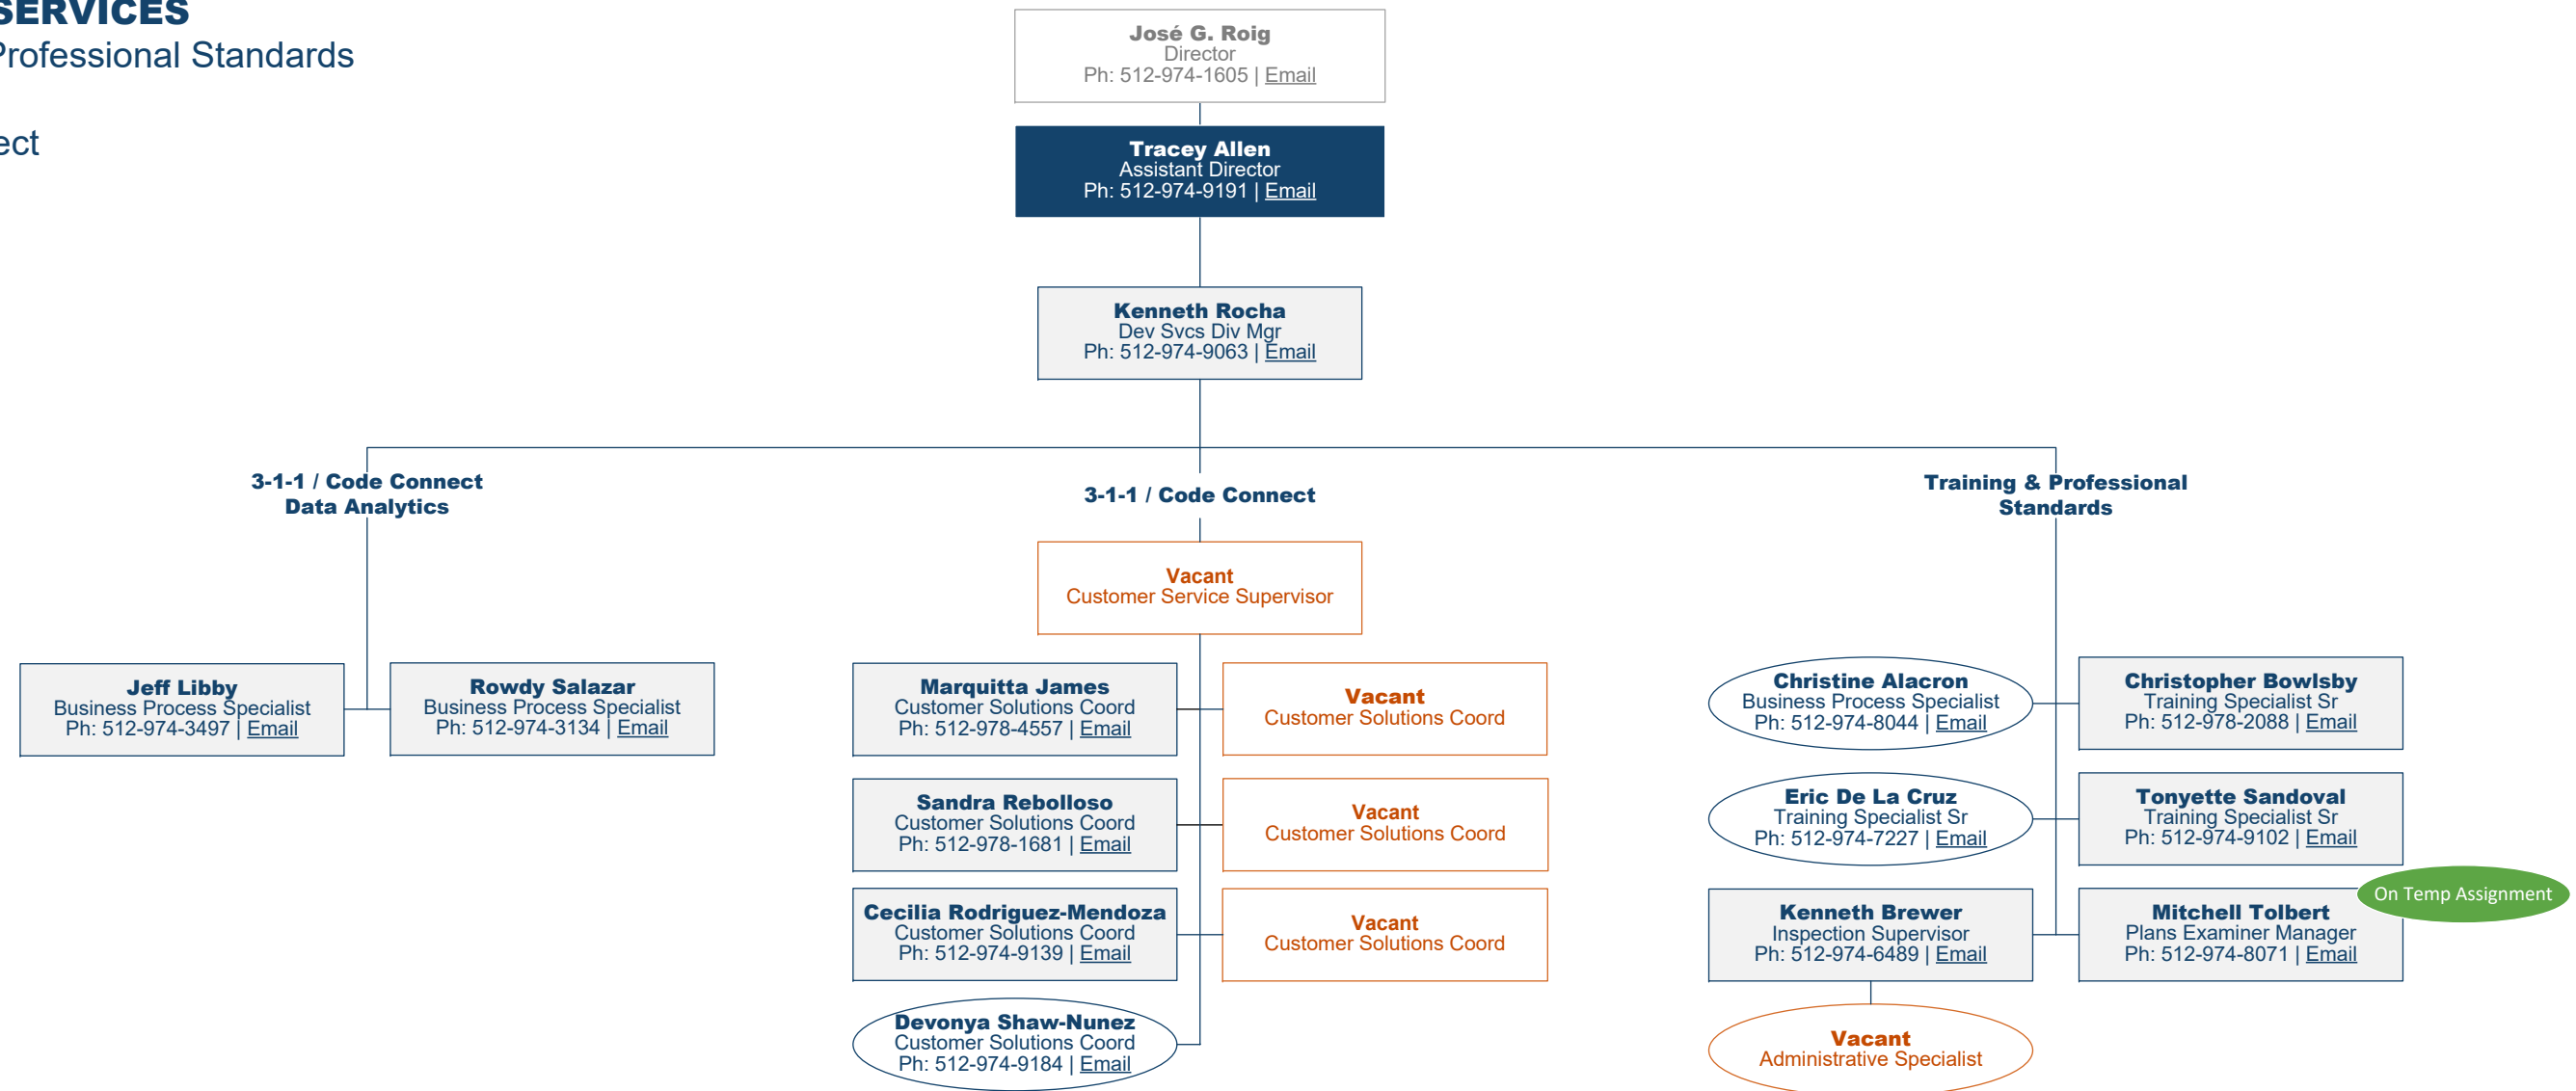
SERVICES
rofessional Standards

ect

José G. Roig
Director
Ph: 512-974-1605 | Email

Tracey Allen
Assistant Director
Ph: 512-974-9191 | Email

Kenneth Rocha
Dev Svcs Div Mgr
Ph: 512-974-9063 | Email

3-1-1 / Code Connect
Data Analytics

Jeff Libby
Business Process Specialist
Ph: 512-974-3497 | Email

Rowdy Salazar
Business Process Specialist
Ph: 512-974-3134 | Email

3-1-1 / Code Connect

Vacant
Customer Service Supervisor

Marquitta James
Customer Solutions Coord
Ph: 512-978-4557 | Email

Vacant
Customer Solutions Coord

Sandra Rebolloso
Customer Solutions Coord
Ph: 512-978-1681 | Email

Vacant
Customer Solutions Coord

Cecilia Rodriguez-Mendoza
Customer Solutions Coord
Ph: 512-974-9139 | Email

Vacant
Customer Solutions Coord

Devonya Shaw-Nunez
Customer Solutions Coord
Ph: 512-974-9184 | Email

Training & Professional Standards

Christine Alacron
Business Process Specialist
Ph: 512-974-8044 | Email

Christopher Bowlsby
Training Specialist Sr
Ph: 512-978-2088 | Email

Eric De La Cruz
Training Specialist Sr
Ph: 512-974-7227 | Email

Tonyette Sandoval
Training Specialist Sr
Ph: 512-974-9102 | Email

Kenneth Brewer
Inspection Supervisor
Ph: 512-974-6489 | Email

Mitchell Tolbert
Plans Examiner Manager
Ph: 512-974-8071 | Email

On Temp Assignment

Vacant
Administrative Specialist